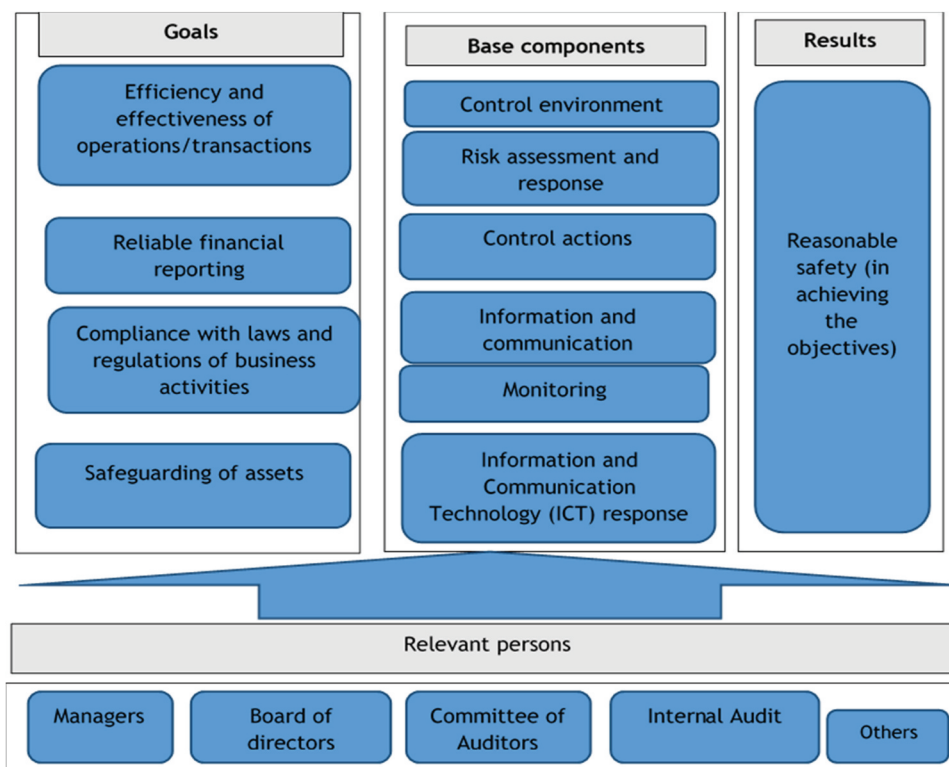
Goals

Efficiency and effectiveness of operations/transactions

Reliable financial reporting

Compliance with laws and regulations of business activities

Safeguarding of assets

Base components

Control environment

Risk assessment and response

Control actions

Information and communication

Monitoring

Information and Communication Technology (ICT) response

Results

Reasonable safety (in achieving the objectives)

Relevant persons

Managers

Board of directors

Committee of Auditors

Internal Audit

Others